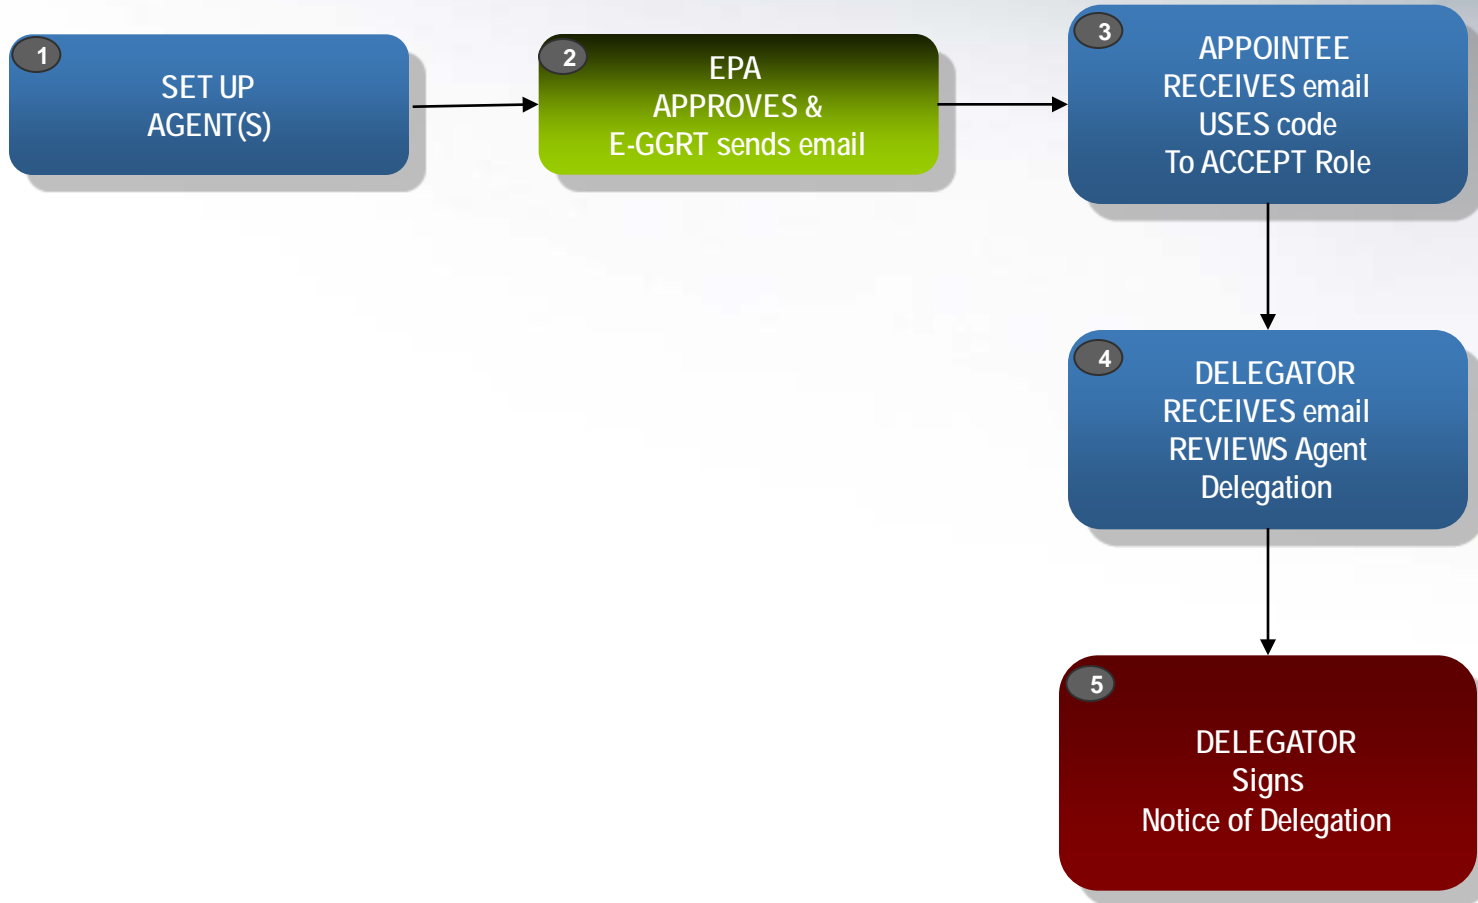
1
SET UP
AGENT(S)

2
EPA
APPROVES &
E-GGRT sends email

3
APPOINTEE
RECEIVES email
USES code
To ACCEPT Role

4
DELEGATOR
RECEIVES email
REVIEWS Agent
Delegation

5
DELEGATOR
Signs
Notice of Delegation